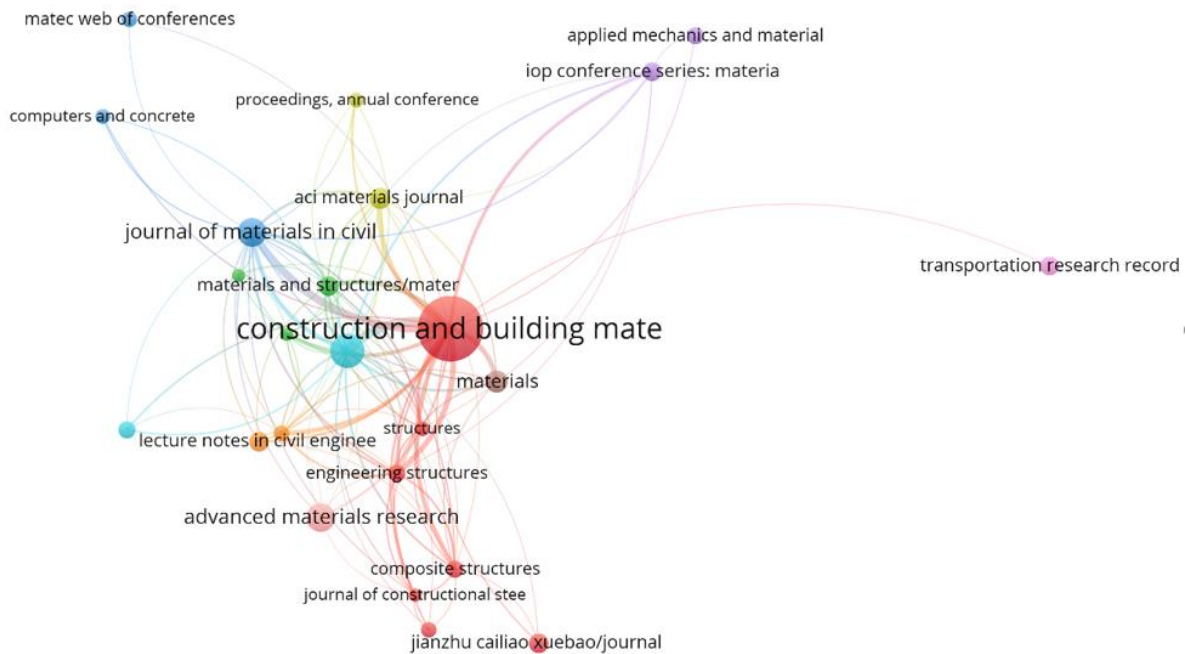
matec web of conferences

applied mechanics and material

iop conference series: materia

proceedings, annual conference

computers and concrete

aci materials journal

journal of materials in civil

transportation research record

materials and structures/mater

construction and building mate

materials

structures

lecture notes in civil enginee

engineering structures

advanced materials research

composite structures

journal of constructional stee

jianzhu cailiao xuebao/journal